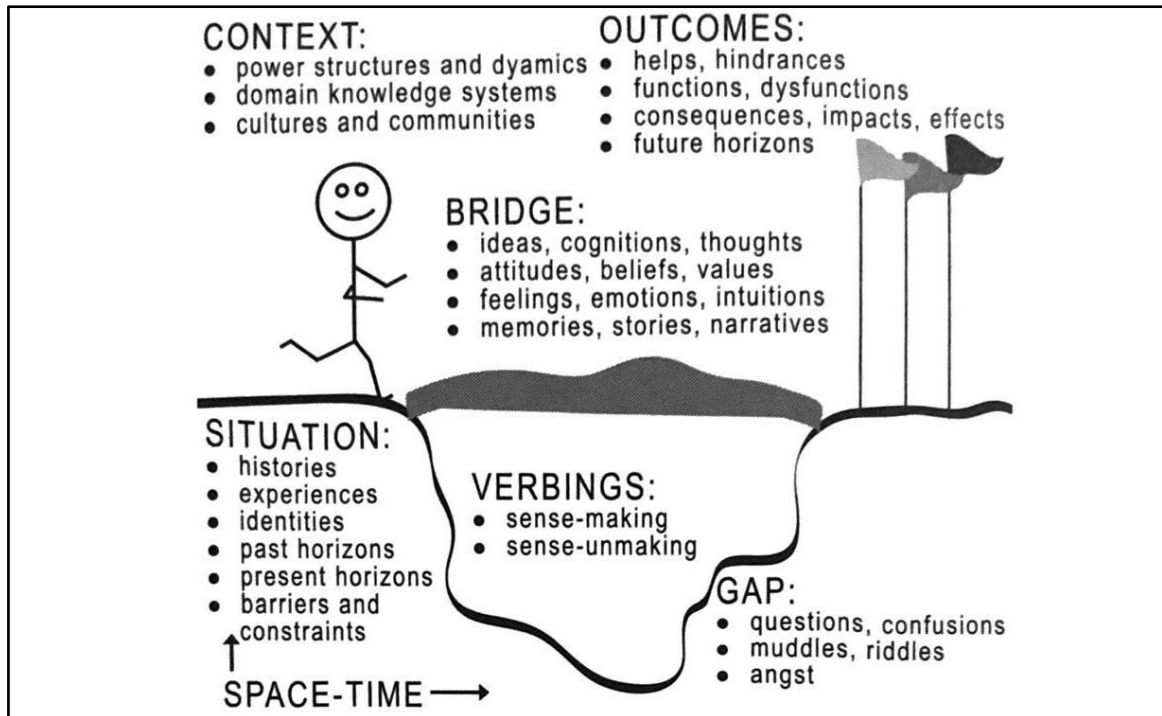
CONTEXT:
• power structures and dyamics
• domain knowledge systems
• cultures and communities

OUTCOMES:
• helps, hindrances
• functions, dysfunctions
• consequences, impacts, effects
• future horizons

BRIDGE:
• ideas, cognitions, thoughts
• attitudes, beliefs, values
• feelings, emotions, intuitions
• memories, stories, narratives

SITUATION:
• histories
• experiences
• identities
• past horizons
• present horizons
• barriers and constraints

VERBINGS:
• sense-making
• sense-unmaking

GAP:
• questions, confusions
• muddles, riddles
• angst

SPACE-TIME